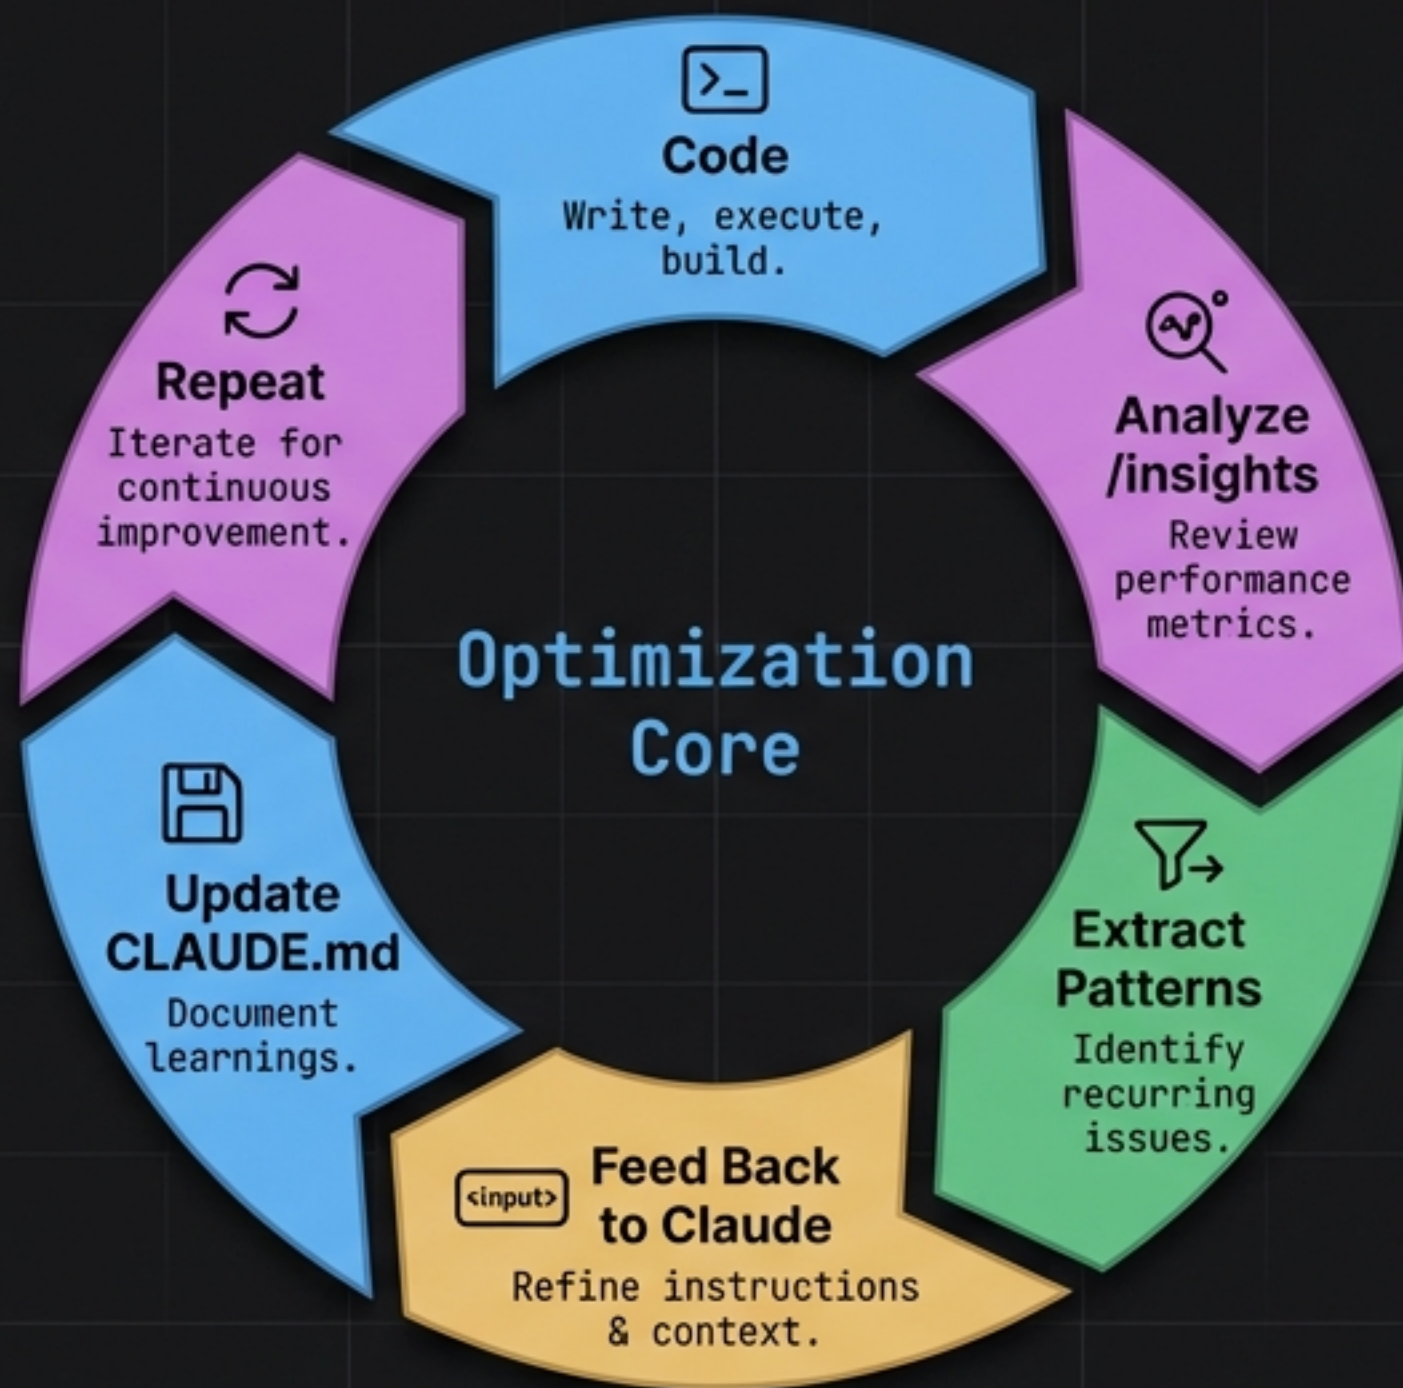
Code
Write, execute, build.

Analyze /insights
Review performance metrics.

Extract Patterns
Identify recurring issues.

<input>
Feed Back to Claude
Refine instructions & context.

Update CLAUDE.md
Document learnings.

Repeat
Iterate for continuous improvement.

Optimization Core